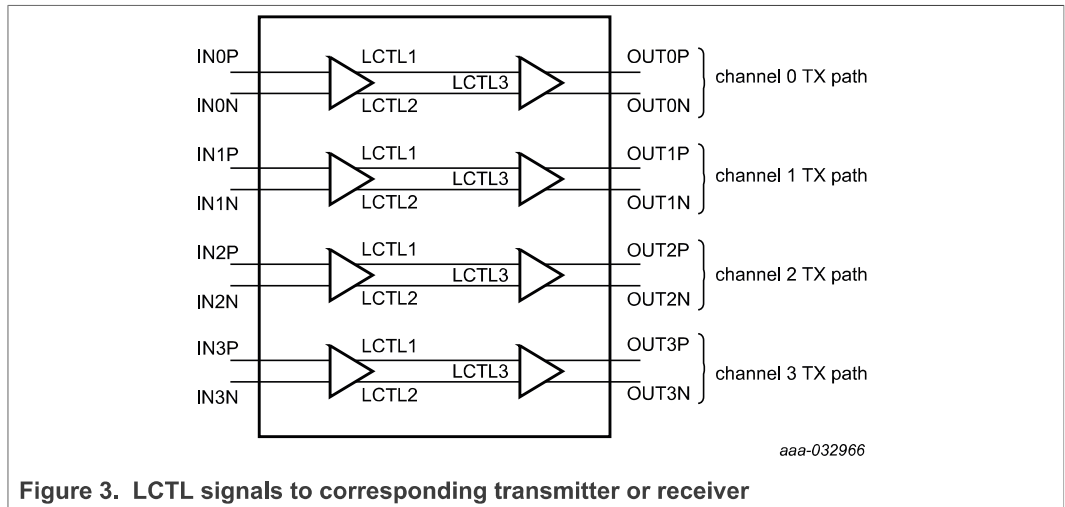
IN0P
LCTL1
LCTL3
OUT0P
channel 0 TX path
IN0N
LCTL2
OUT0N

IN1P
LCTL1
LCTL3
OUT1P
channel 1 TX path
IN1N
LCTL2
OUT1N

IN2P
LCTL1
LCTL3
OUT2P
channel 2 TX path
IN2N
LCTL2
OUT2N

IN3P
LCTL1
LCTL3
OUT3P
channel 3 TX path
IN3N
LCTL2
OUT3N

aaa-032966

Figure 3. LCTL signals to corresponding transmitter or receiver